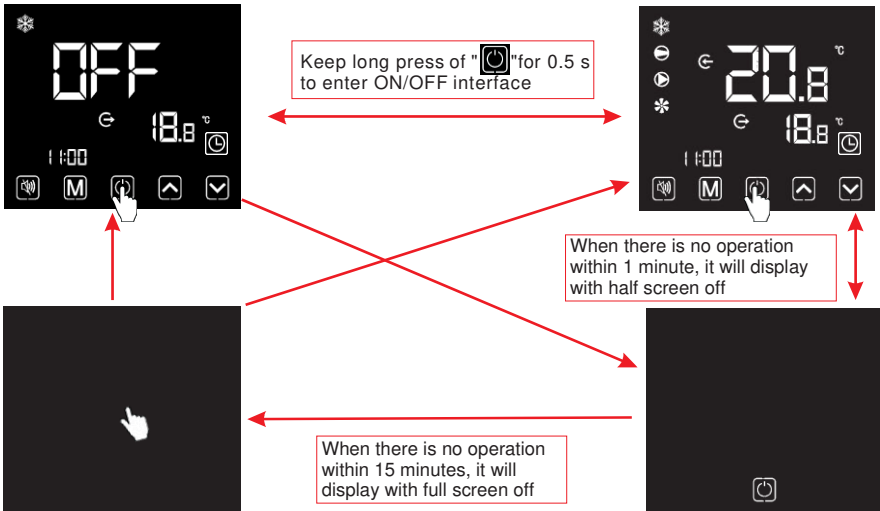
OFF

18.8 °C

11:00

M

Keep long press of " "for 0.5 s to enter ON/OFF interface

20.8 °C

18.8 °C

11:00

M

When there is no operation within 1 minute, it will display with half screen off

When there is no operation within 15 minutes, it will display with full screen off